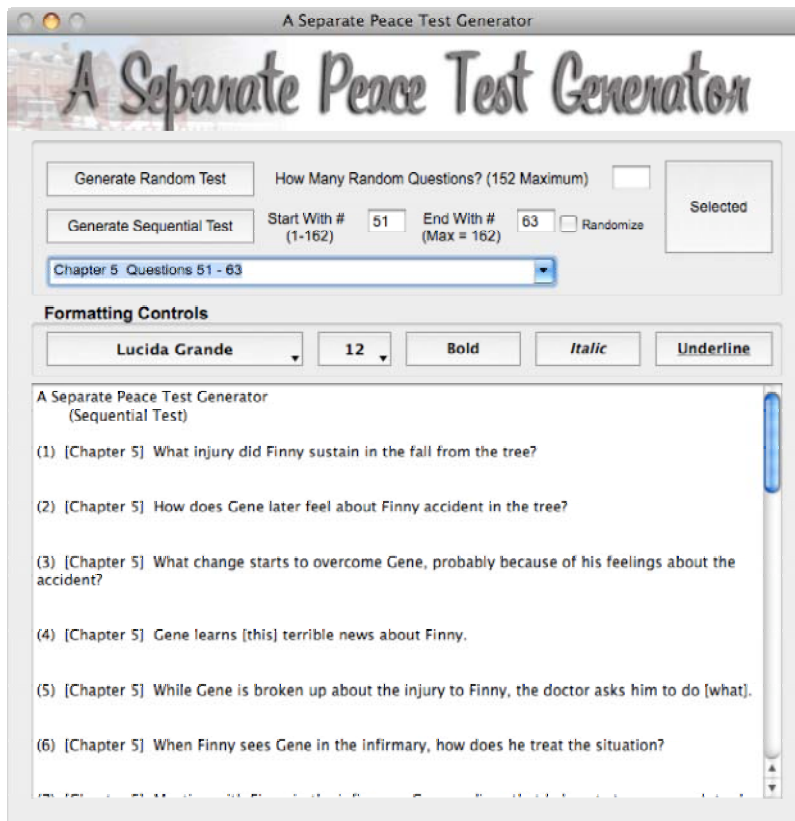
A Separate Peace Test Generator

A Separate Peace Test Generator

Generate Random Test

How Many Random Questions? (152 Maximum)

Selected

Generate Sequential Test

Start With # (1-162)

51

End With # (Max = 162)

63

Randomize

Chapter 5 Questions 51 - 63

Formatting Controls

Lucida Grande

12

Bold

Italic

Underline

A Separate Peace Test Generator
(Sequential Test)

(1) [Chapter 5] What injury did Finny sustain in the fall from the tree?

(2) [Chapter 5] How does Gene later feel about Finny accident in the tree?

(3) [Chapter 5] What change starts to overcome Gene, probably because of his feelings about the accident?

(4) [Chapter 5] Gene learns [this] terrible news about Finny.

(5) [Chapter 5] While Gene is broken up about the injury to Finny, the doctor asks him to do [what].

(6) [Chapter 5] When Finny sees Gene in the infirmary, how does he treat the situation?

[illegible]